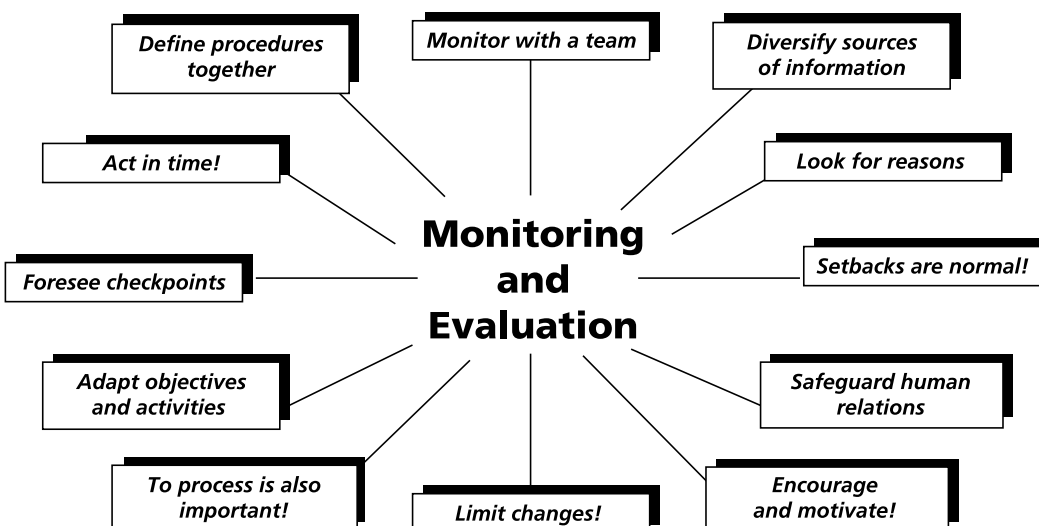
Define procedures together

Monitor with a team

Diversify sources of information

Act in time!

Look for reasons

Monitoring and Evaluation

Foresee checkpoints

Setbacks are normal!

Adapt objectives and activities

Safeguard human relations

To process is also important!

Limit changes!

Encourage and motivate!